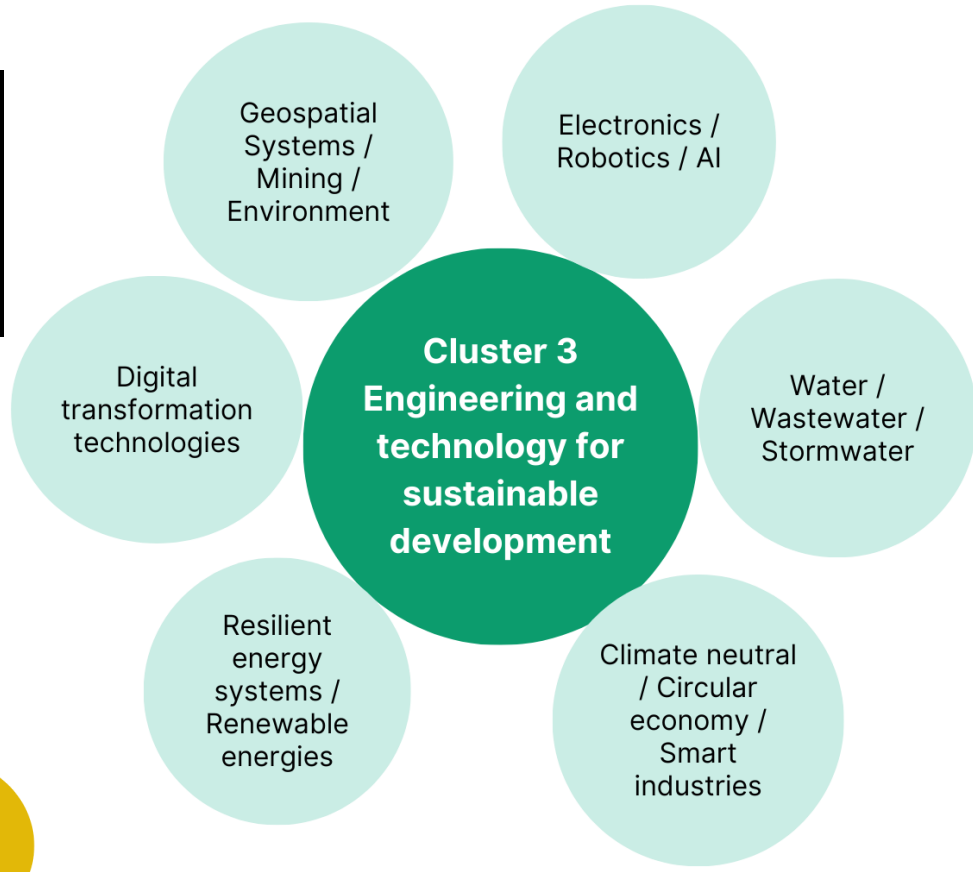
Cluster 3 Engineering and technology for sustainable development

Geospatial Systems / Mining / Environment

Electronics / Robotics / AI

Water / Wastewater / Stormwater

Climate neutral / Circular economy / Smart industries

Resilient energy systems / Renewable energies

Digital transformation technologies